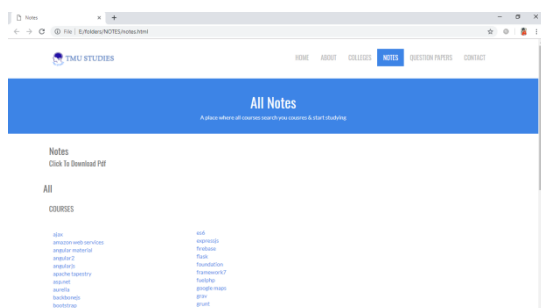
Notes
File | E:/folders/NOTES/notes.html

TMU STUDIES

HOME ABOUT COLLEGES NOTES QUESTION PAPERS CONTACT

All Notes
A place where all courses search you course & start studying.

Notes
Click To Download Pdf

All

COURSES

ajax
amazon web services
angular material
angular 2
angularjs
apache tapestry
asp.net
aurelia
backbonejs
bootstrap

ext
expressjs
firebase
flask
foundation
framework7
fuelphp
google maps
grav
grunt